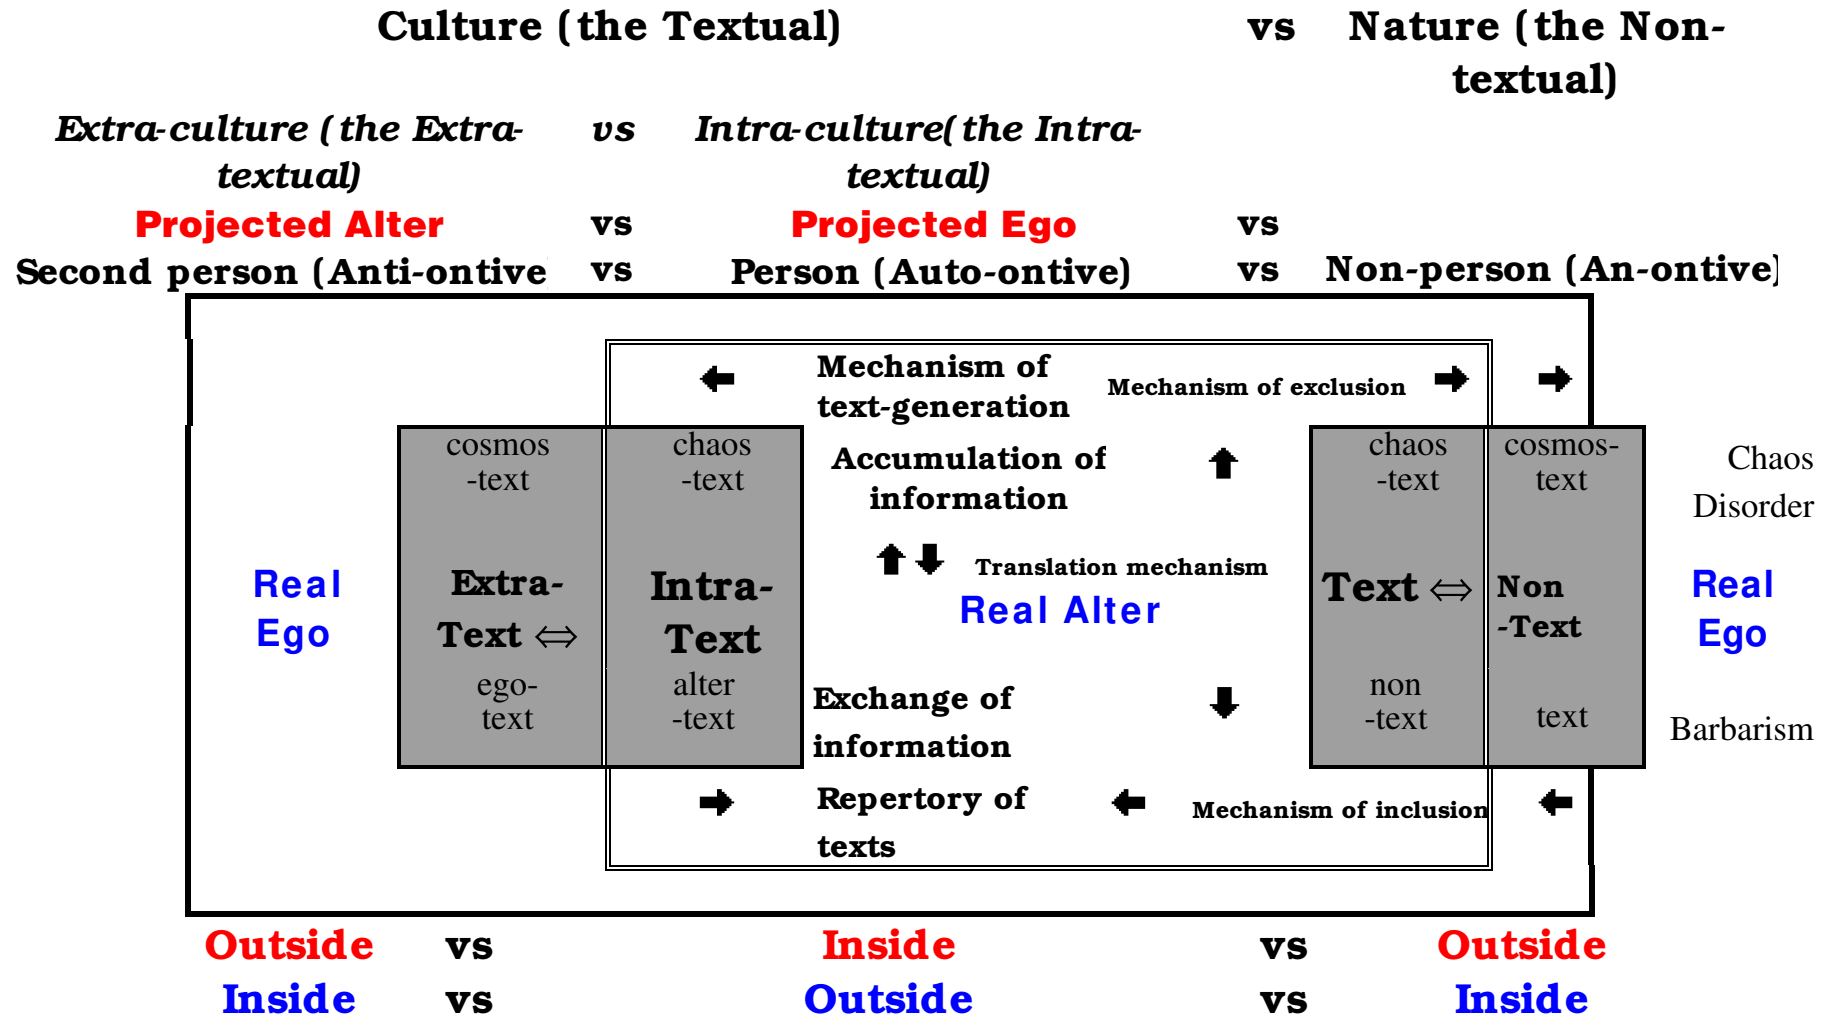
Culture (the Textual) vs Nature (the Non-textual)

Extra-culture (the Extra-textual) vs Intra-culture(the Intra-textual)

Projected Alter vs Projected Ego vs

Second person (Anti-ontive vs Person (Auto-ontive) vs Non-person (An-ontive)

Mechanism of text-generation

Mechanism of exclusion

cosmos -text

chaos -text

Accumulation of information

chaos -text

cosmos-text

Chaos Disorder

Real Ego

Extra-Text ⇔

Intra-Text

Translation mechanism

Real Alter

Text ⇔

Non -Text

Real Ego

ego-text

alter -text

Exchange of information

non -text

text

Barbarism

Repertory of texts

Mechanism of inclusion

Outside vs Inside vs Outside

Inside vs Outside vs Inside